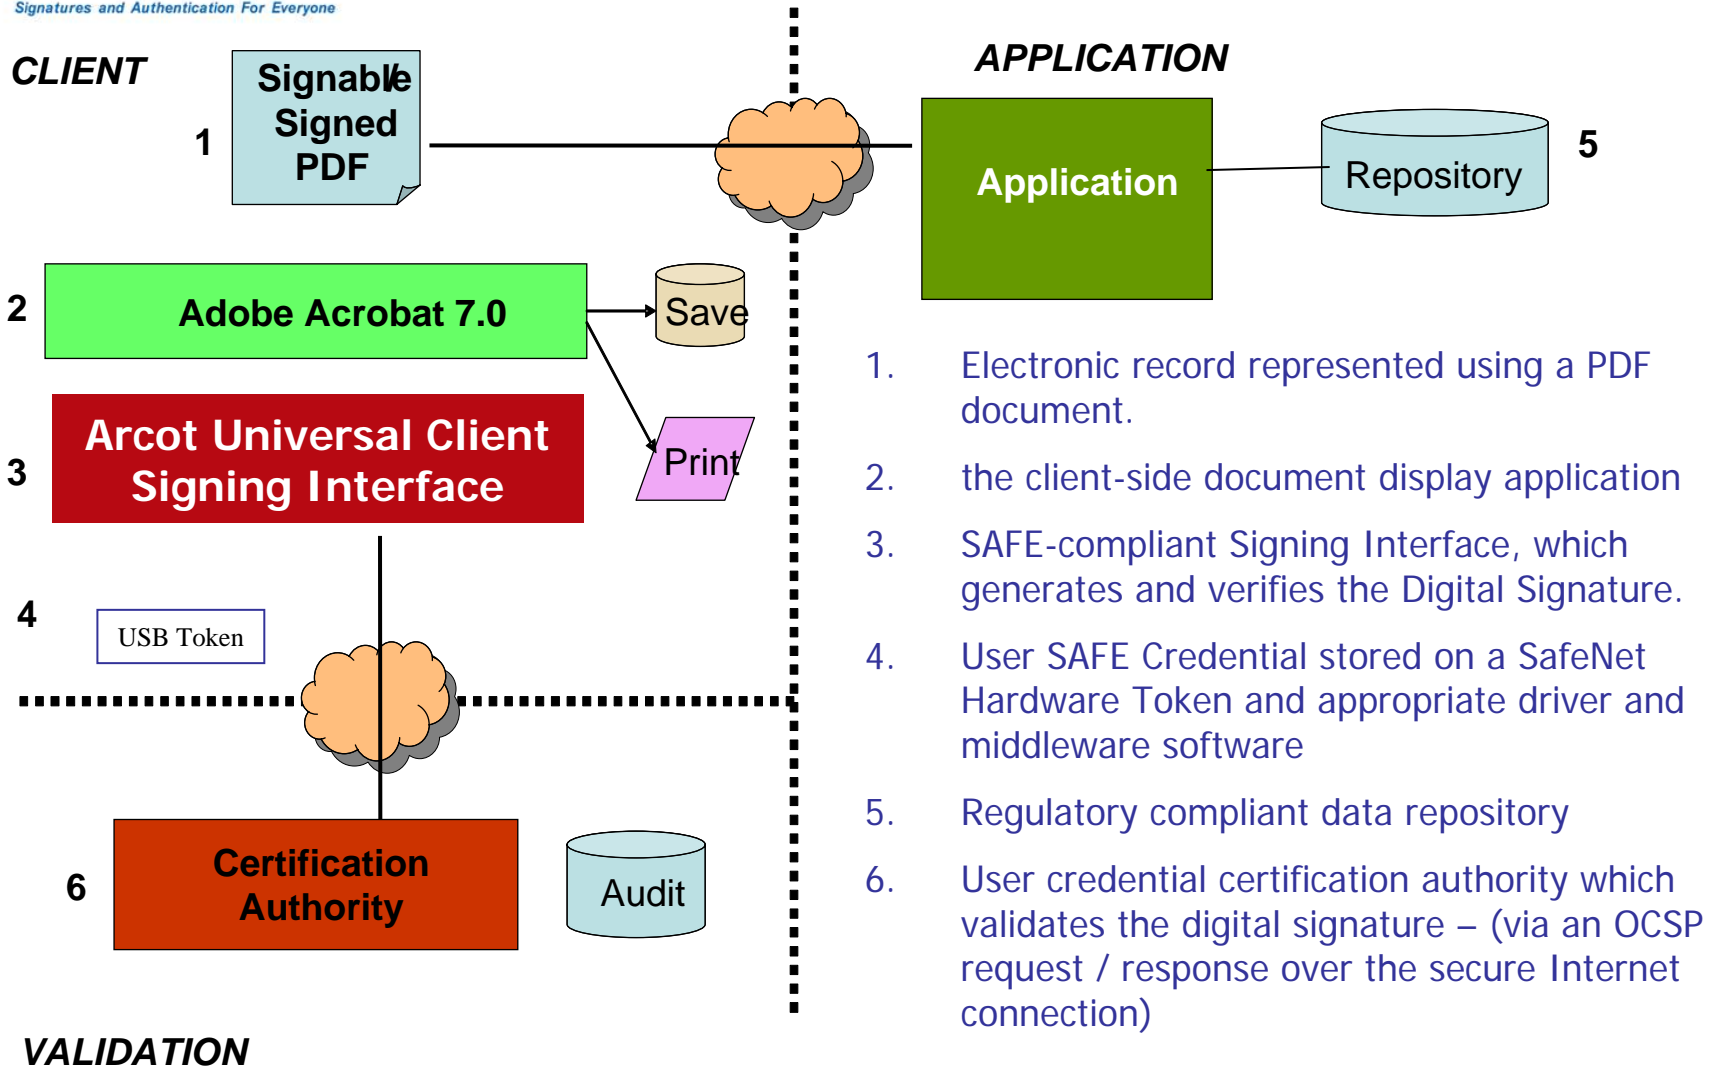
Signatures and Authentication For Everyone

CLIENT

1

Signable Signed PDF

APPLICATION

Application

Repository

5

2

Adobe Acrobat 7.0

Save

3

Arcot Universal Client Signing Interface

Print

4

USB Token

6

Certification Authority

Audit

VALIDATION

1. Electronic record represented using a PDF document.

2. the client-side document display application

3. SAFE-compliant Signing Interface, which generates and verifies the Digital Signature.

4. User SAFE Credential stored on a SafeNet Hardware Token and appropriate driver and middleware software

5. Regulatory compliant data repository

6. User credential certification authority which validates the digital signature – (via an OCSP request / response over the secure Internet connection)